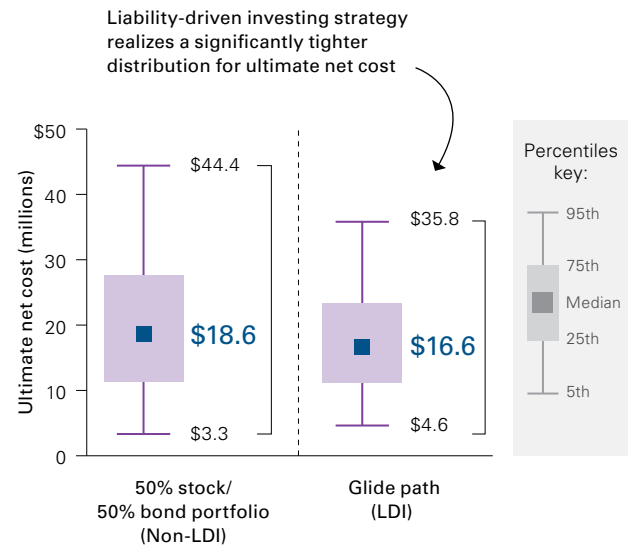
Liability-driven investing strategy realizes a significantly tighter distribution for ultimate net cost

Ultimate net cost (millions)

$50
40
30
20
10
0

$44.4
$18.6
$3.3

$35.8
$16.6
$4.6

50% stock/
50% bond portfolio
(Non-LDI)

Glide path
(LDI)

Percentiles key:
95th
75th
Median
25th
5th